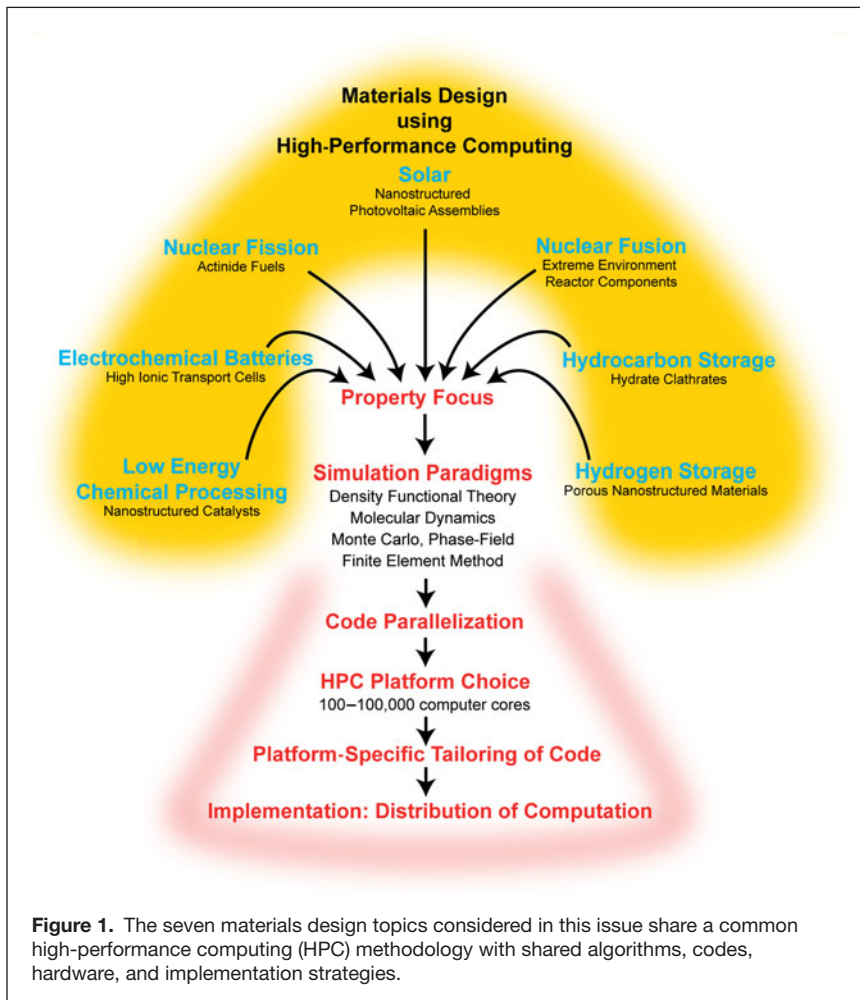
Materials Design
using
High-Performance Computing

Solar
Nanostructured
Photovoltaic Assemblies

Nuclear Fission
Actinide Fuels

Nuclear Fusion
Extreme Environment
Reactor Components

Electrochemical Batteries
High Ionic Transport Cells

Hydrocarbon Storage
Hydrate Clathrates

Property Focus

Low Energy
Chemical Processing
Nanostructured Catalysts

Simulation Paradigms
Density Functional Theory
Molecular Dynamics
Monte Carlo, Phase-Field
Finite Element Method

Hydrogen Storage
Porous Nanostructured Materials

Code Parallelization

HPC Platform Choice
100–100,000 computer cores

Platform-Specific Tailoring of Code

Implementation: Distribution of Computation

**Figure 1.** The seven materials design topics considered in this issue share a common high-performance computing (HPC) methodology with shared algorithms, codes, hardware, and implementation strategies.